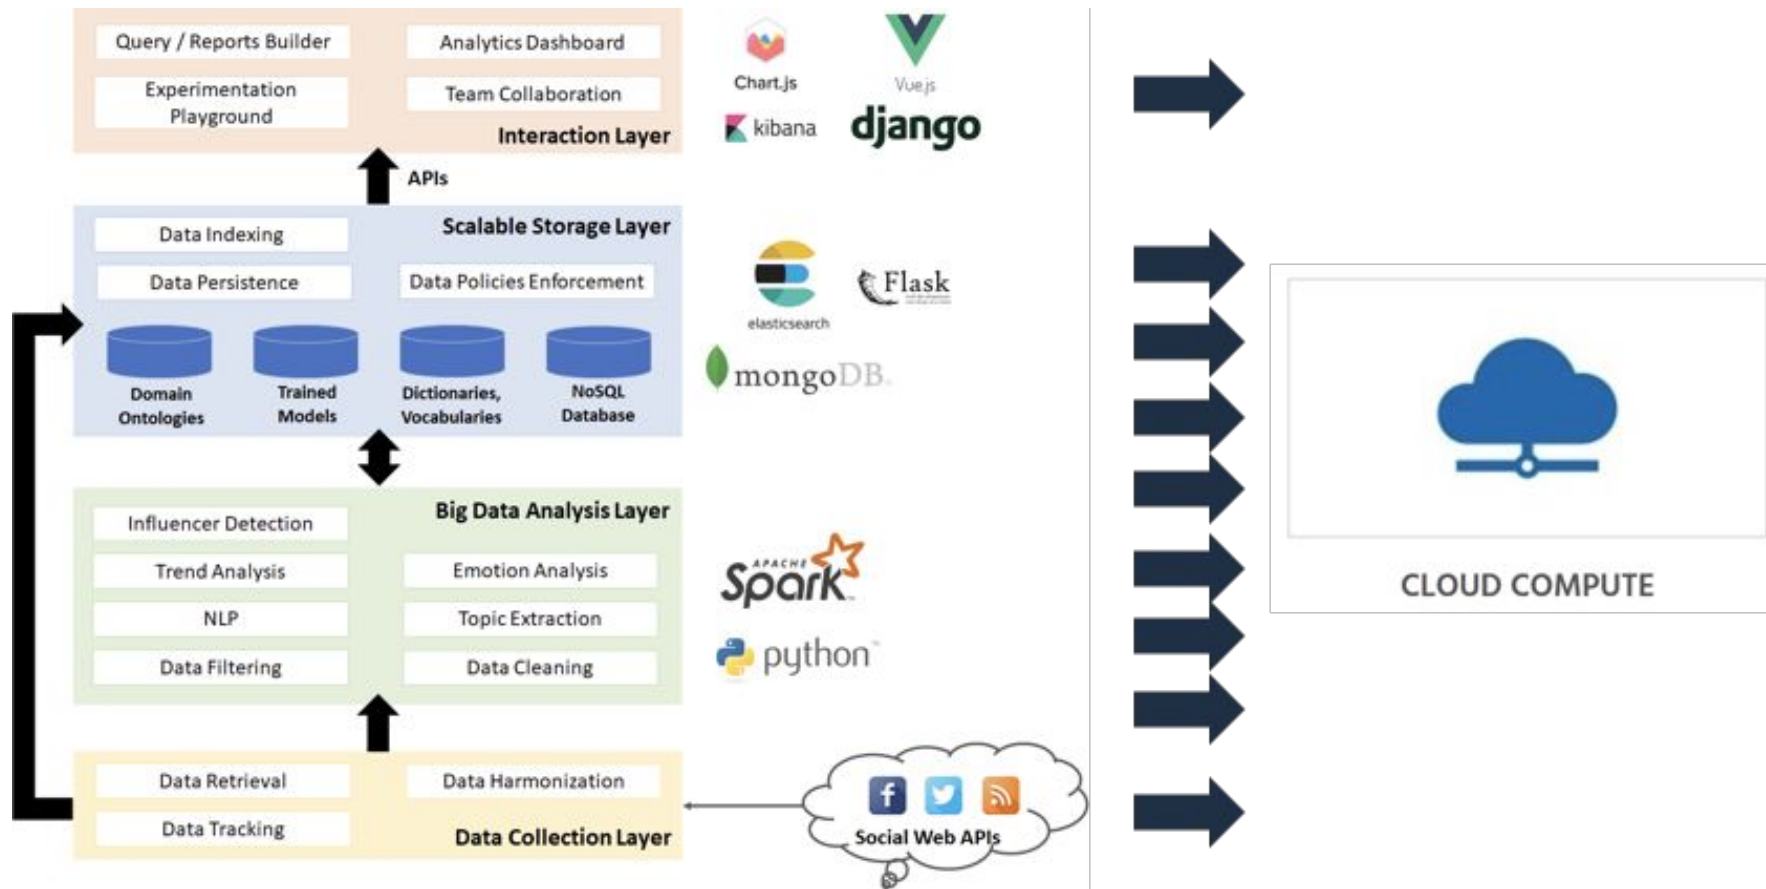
Query / Reports Builder

Analytics Dashboard

Experimentation Playground

Team Collaboration

Interaction Layer

Chart.js

Vue.js

kibana

django

APIs

Scalable Storage Layer

Data Indexing

Data Persistence

Data Policies Enforcement

Domain Ontologies

Trained Models

Dictionaries, Vocabularies

NoSQL Database

elasticsearch

Flask

mongoDB

Big Data Analysis Layer

Influencer Detection

Trend Analysis

Emotion Analysis

NLP

Topic Extraction

Data Filtering

Data Cleaning

APACHE Spark

python

Data Retrieval

Data Harmonization

Data Tracking

Data Collection Layer

Social Web APIs

CLOUD COMPUTE